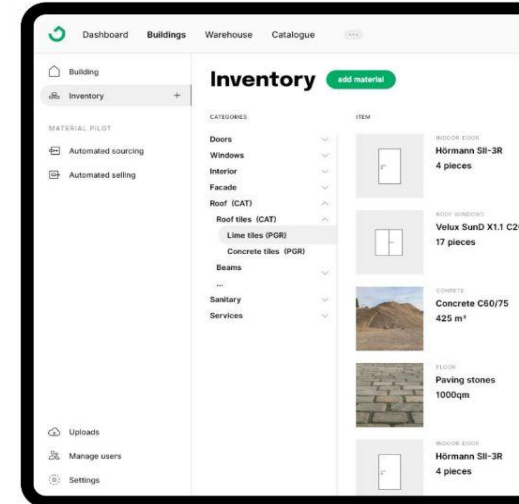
Dashboard Buildings Warehouse Catalogue ...

Building
Inventory +

MATERIAL PILOT
Automated sourcing
Automated selling

Uploads
Manage users
Settings

Inventory add material

CATEGORIES
Doors
Windows
Interior
Facade
Roof (CAT)
Roof tiles (CAT)
Lime tiles (PGR)
Concrete tiles (PGR)
Beams
...
Sanitary
Services

ITEM
INDOOR DOOR
Hörmann SII-3R
4 pieces

ROOF WINDOWS
Velux SunD X1.1 C2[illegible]
17 pieces

CONCRETE
Concrete C60/75
425 m³

FLOOR
Paving stones
1000qm

INDOOR DOOR
Hörmann SII-3R
4 pieces